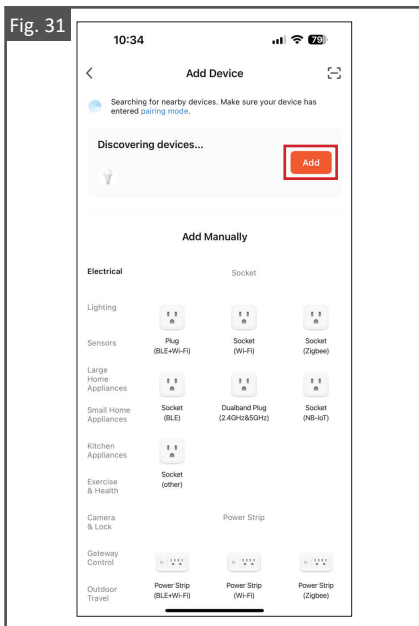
Fig. 31

10:34

79

Add Device

Searching for nearby devices. Make sure your device has entered pairing mode.

Discovering devices...

Add

Add Manually

Electrical

Socket

Lighting

Sensors

Plug (BLE+Wi-Fi)

Socket (Wi-Fi)

Socket (Zigbee)

Large Home Appliances

Small Home Appliances

Socket (BLE)

Dualband Plug (2.4GHz&5GHz)

Socket (NB-IoT)

Kitchen Appliances

Exercise & Health

Socket (other)

Camera & Lock

Power Strip

Gateway Control

Outdoor Travel

Power Strip (BLE+Wi-Fi)

Power Strip (Wi-Fi)

Power Strip (Zigbee)